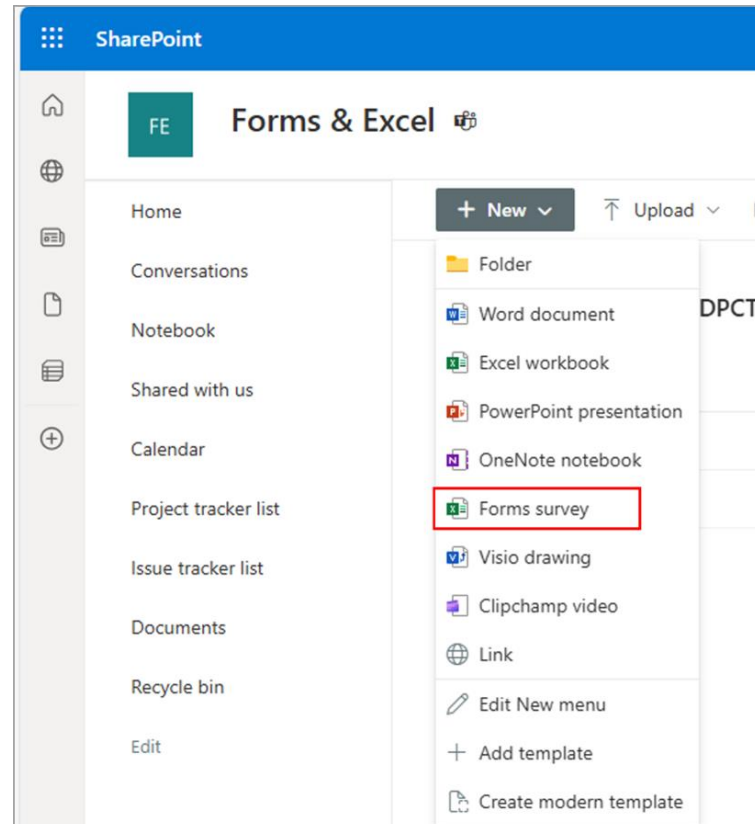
SharePoint

FE

Forms & Excel

Home

Conversations

Notebook

Shared with us

Calendar

Project tracker list

Issue tracker list

Documents

Recycle bin

Edit

+ New

Upload

Folder

Word document

Excel workbook

PowerPoint presentation

OneNote notebook

Forms survey

Visio drawing

Clipchamp video

Link

Edit New menu

Add template

Create modern template

DPCT